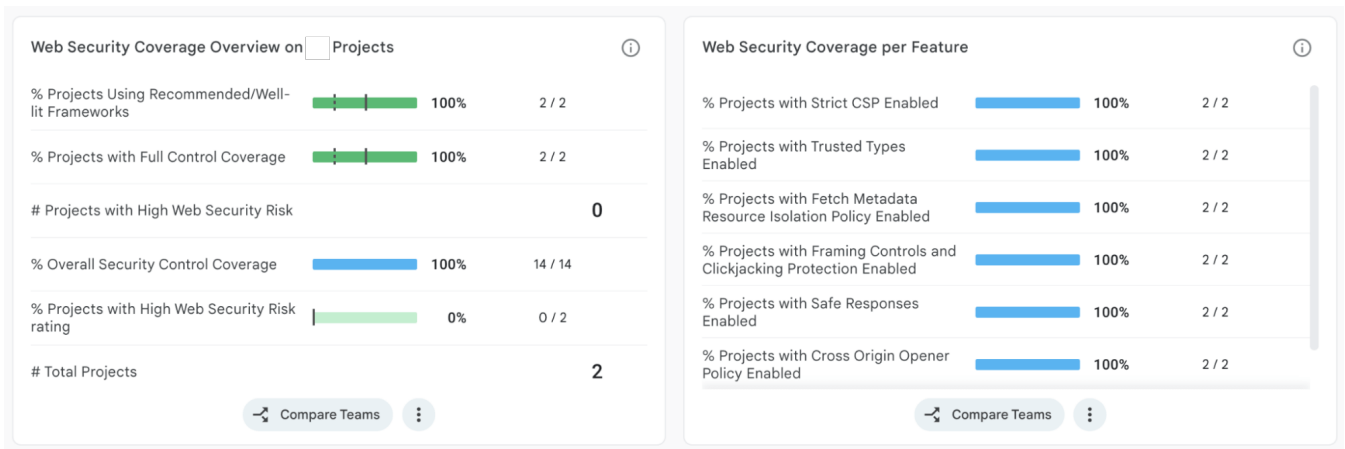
Web Security Coverage Overview on Projects

ⓘ

% Projects Using Recommended/Well-lit Frameworks 100% 2 / 2

% Projects with Full Control Coverage 100% 2 / 2

# Projects with High Web Security Risk 0

% Overall Security Control Coverage 100% 14 / 14

% Projects with High Web Security Risk rating 0% 0 / 2

# Total Projects 2

Compare Teams

Web Security Coverage per Feature

ⓘ

% Projects with Strict CSP Enabled 100% 2 / 2

% Projects with Trusted Types Enabled 100% 2 / 2

% Projects with Fetch Metadata Resource Isolation Policy Enabled 100% 2 / 2

% Projects with Framing Controls and Clickjacking Protection Enabled 100% 2 / 2

% Projects with Safe Responses Enabled 100% 2 / 2

% Projects with Cross Origin Opener Policy Enabled 100% 2 / 2

Compare Teams